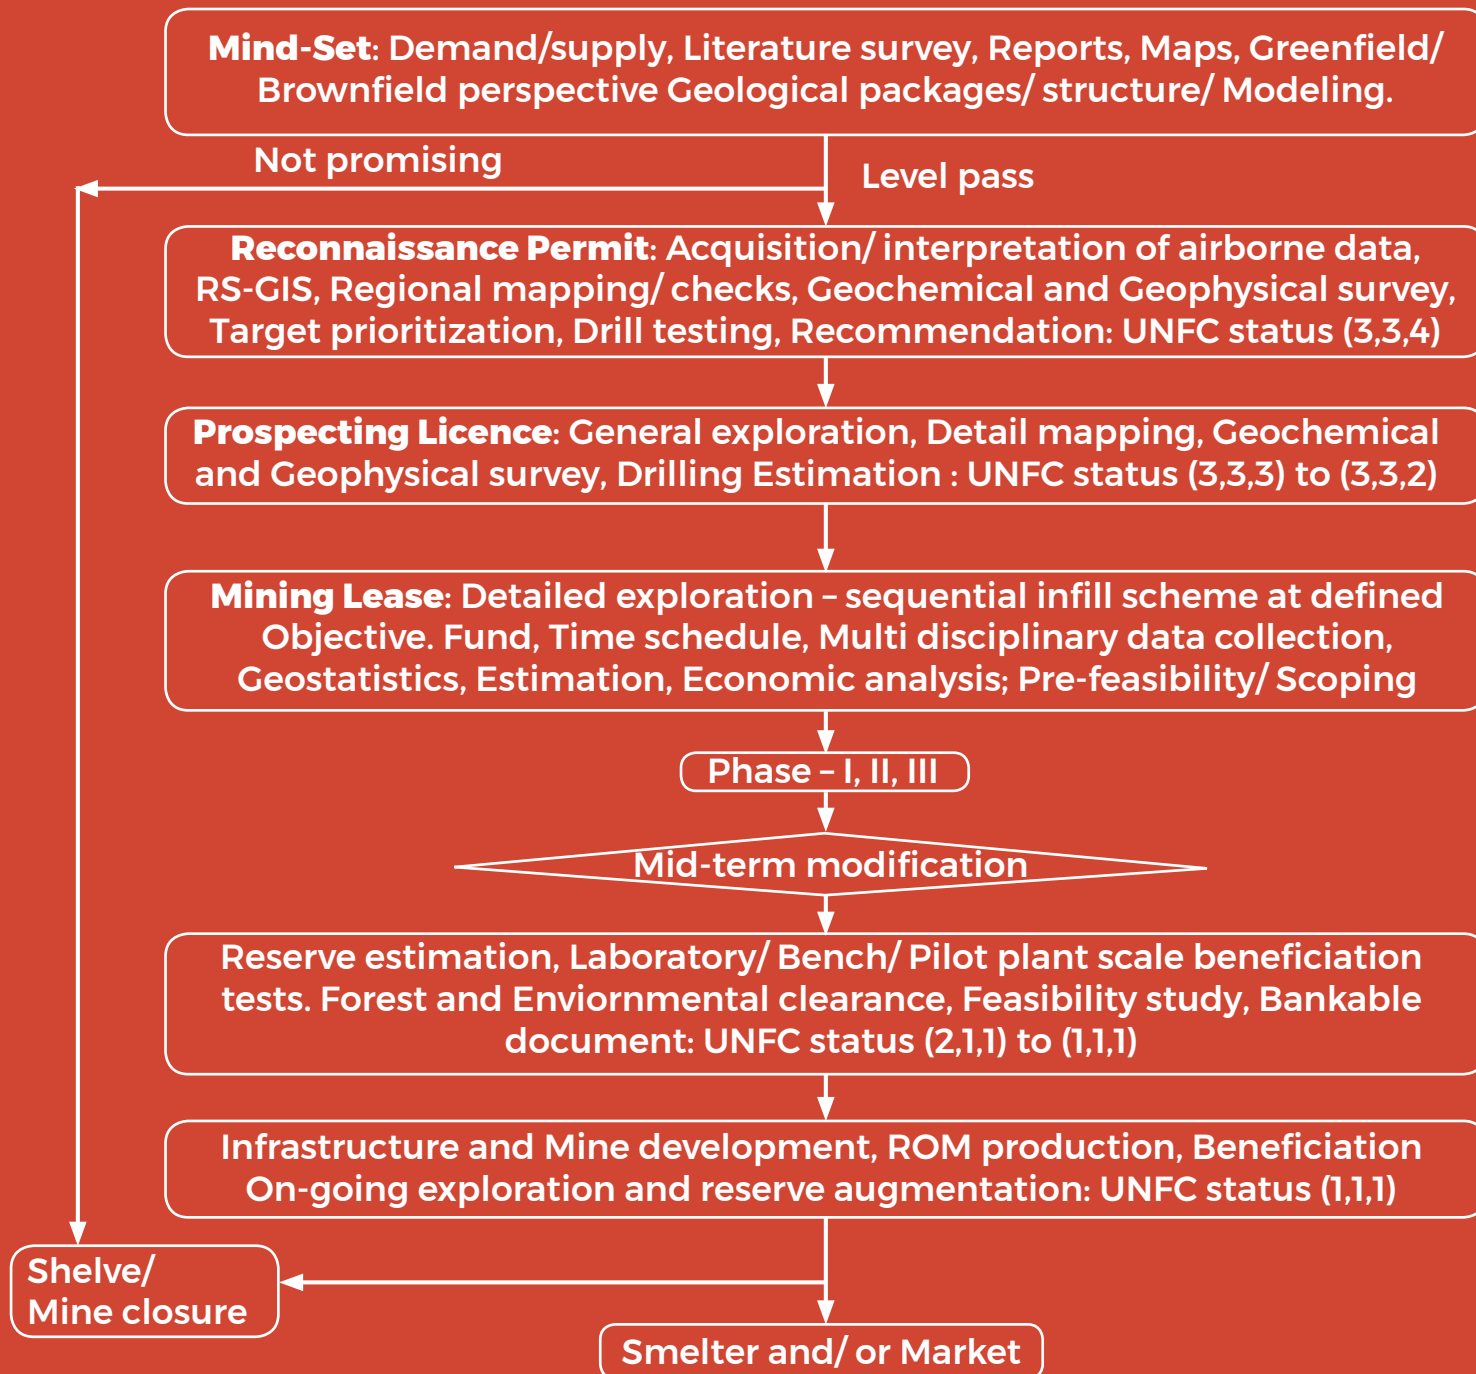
Mind-Set: Demand/supply, Literature survey, Reports, Maps, Greenfield/ Brownfield perspective Geological packages/ structure/ Modeling.

Not promising

Level pass

Reconnaissance Permit: Acquisition/ interpretation of airborne data, RS-GIS, Regional mapping/ checks, Geochemical and Geophysical survey, Target prioritization, Drill testing, Recommendation: UNFC status (3,3,4)

Prospecting Licence: General exploration, Detail mapping, Geochemical and Geophysical survey, Drilling Estimation : UNFC status (3,3,3) to (3,3,2)

Mining Lease: Detailed exploration – sequential infill scheme at defined Objective. Fund, Time schedule, Multi disciplinary data collection, Geostatistics, Estimation, Economic analysis; Pre-feasibility/ Scoping

Phase – I, II, III

Mid-term modification

Reserve estimation, Laboratory/ Bench/ Pilot plant scale beneficiation tests. Forest and Enviornmental clearance, Feasibility study, Bankable document: UNFC status (2,1,1) to (1,1,1)

Infrastructure and Mine development, ROM production, Beneficiation On-going exploration and reserve augmentation: UNFC status (1,1,1)

Shelve/ Mine closure

Smelter and/ or Market